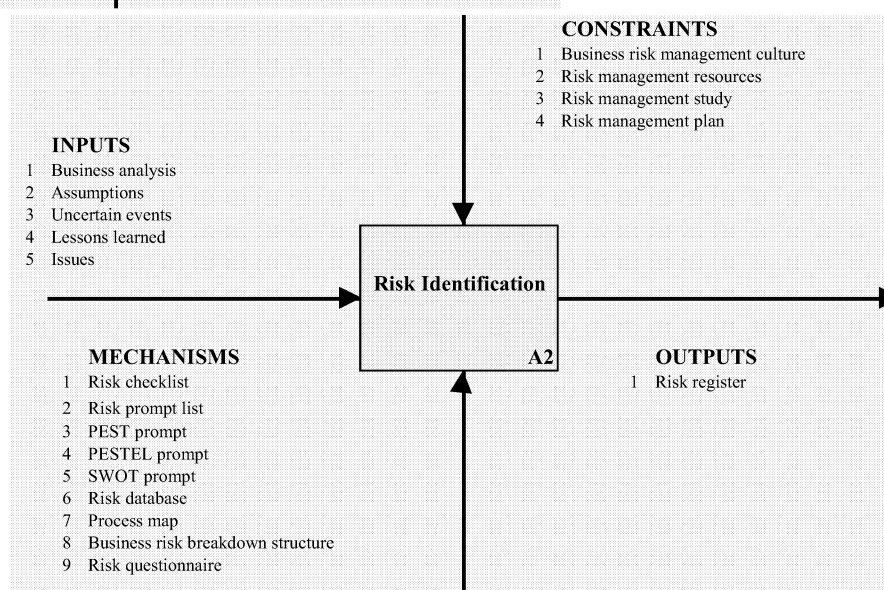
CONSTRAINTS
1 Business risk management culture
2 Risk management resources
3 Risk management study
4 Risk management plan

INPUTS
1 Business analysis
2 Assumptions
3 Uncertain events
4 Lessons learned
5 Issues

Risk Identification

A2

MECHANISMS
1 Risk checklist
2 Risk prompt list
3 PEST prompt
4 PESTEL prompt
5 SWOT prompt
6 Risk database
7 Process map
8 Business risk breakdown structure
9 Risk questionnaire

OUTPUTS
1 Risk register